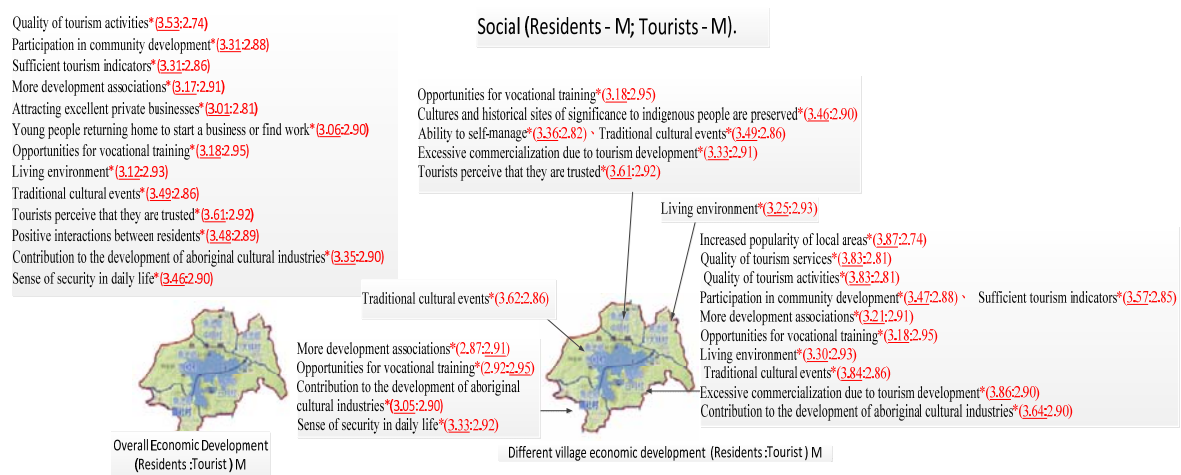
Social (Residents - M; Tourists - M).

Quality of tourism activities*(3.53:2.74)
Participation in community development*(3.31:2.88)
Sufficient tourism indicators*(3.31:2.86)
More development associations*(3.17:2.91)
Attracting excellent private businesses*(3.01:2.81)
Young people returning home to start a business or find work*(3.06:2.90)
Opportunities for vocational training*(3.18:2.95)
Living environment*(3.12:2.93)
Traditional cultural events*(3.49:2.86)
Tourists perceive that they are trusted*(3.61:2.92)
Positive interactions between residents*(3.48:2.89)
Contribution to the development of aboriginal cultural industries*(3.35:2.90)
Sense of security in daily life*(3.46:2.90)

Opportunities for vocational training*(3.18:2.95)
Cultures and historical sites of significance to indigenous people are preserved*(3.46:2.90)
Ability to self-manage*(3.36:2.82)、Traditional cultural events*(3.49:2.86)
Excessive commercialization due to tourism development*(3.33:2.91)
Tourists perceive that they are trusted*(3.61:2.92)

Living environment*(3.25:2.93)

Increased popularity of local areas*(3.87:2.74)
Quality of tourism services*(3.83:2.81)
Quality of tourism activities*(3.83:2.81)
Participation in community development*(3.47:2.88)、 Sufficient tourism indicators*(3.57:2.85)
More development associations*(3.21:2.91)
Opportunities for vocational training*(3.18:2.95)
Living environment*(3.30:2.93)
Traditional cultural events*(3.84:2.86)
Excessive commercialization due to tourism development*(3.86:2.90)
Contribution to the development of aboriginal cultural industries*(3.64:2.90)

Traditional cultural events*(3.62:2.86)

More development associations*(2.87:2.91)
Opportunities for vocational training*(2.92:2.95)
Contribution to the development of aboriginal cultural industries*(3.05:2.90)
Sense of security in daily life*(3.33:2.92)

Overall Economic Development (Residents :Tourist ) M

Different village economic development (Residents :Tourist ) M